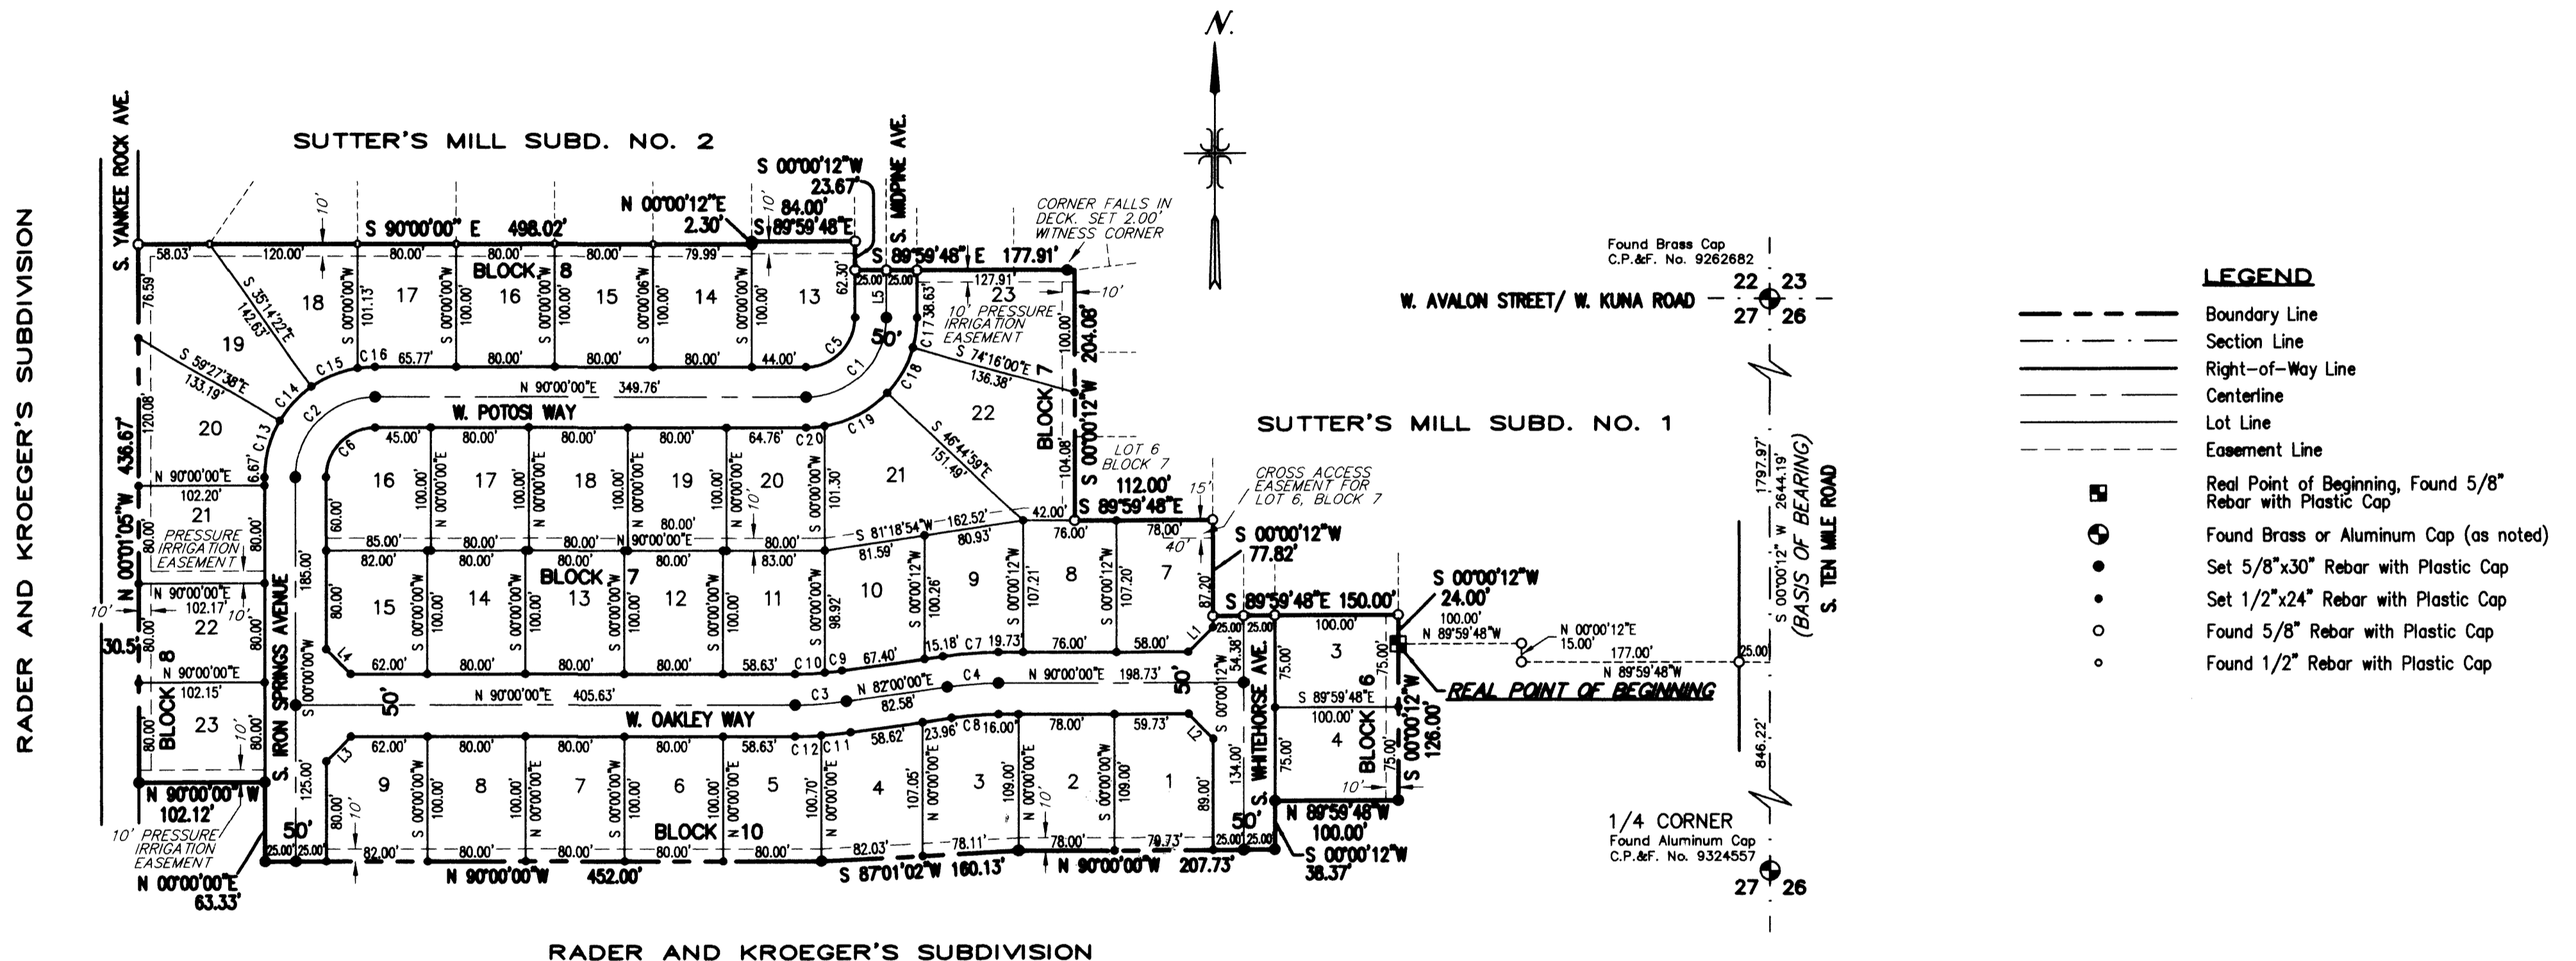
N.

SUTTER'S MILL SUBD. NO. 2

S. YANKEE ROCK AVE.

S. MADRONE AVE.

RADER AND KROEGER'S SUBDIVISION

S 00°00'12"W
23.67'
N 00°00'12"E
2.30'
84.00'
S 89°59'48"E
S 90°00'00" E 498.02'
S 89°59'48" E 177.91'

CORNER FALLS IN DECK. SET 2.00' WITNESS CORNER

58.03' 120.00' 80.00' 80.00' 80.00' 79.99'
BLOCK 8
18 17 16 15 14 13
19
20
21
22
23
S 35°14'22"E 142.63'
S 59°27'38"E 133.19'
101.13' 100.00' 100.00' 100.00' 100.00'
65.77' 80.00' 80.00' 80.00' 44.00'
C1 C2 C5 C13 C14 C15 C16 C17 C18 C19 C20 C6
62.30' 25.00' 25.00' L5 50'
127.91' 23 138.63'
10' PRESSURE IRRIGATION EASEMENT
S 74°16'00"E 136.38'
100.00'
204.08'
S 00°00'12"W
BLOCK 7
22
104.08'
LOT 6 BLOCK 7
N 90°00'00"E 349.76'
W. POTOSI WAY
45.00' 80.00' 80.00' 80.00' 64.76'
16 17 18 19 20 21
S 46°44'59"E 151.49'
101.30'
60.00'
85.00' 80.00' 80.00' 80.00' 80.00'
N 90°00'00"E
S 81°18'54"W 162.52'
42.00' 112.00'
S 89°59'48"E
15'
CROSS ACCESS EASEMENT FOR LOT 6, BLOCK 7
S 00°00'12"W
77.82'
40'
87.20'
76.00' 78.00'
81.59' 80.93'
82.00' 80.00' 80.00' 80.00' 83.00'
BLOCK 7
15 14 13 12 11 10 9 8 7
98.92' 100.26' 107.21' 107.20'
62.00' 80.00' 80.00' 80.00' 58.63' 67.40' 15.18' 19.73' 76.00' 58.00'
C10 C9 C7 L4 L1
S 89°59'48"E 150.00'
S 00°00'12"W
24.00'
N 90°00'00"E 102.20'
N 00°01'05"W 436.67'
120.08'
6.67'
80.00'
PRESSURE IRRIGATION EASEMENT
N 90°00'00"E 102.17'
10'
30.5'
22
N 90°00'00"E 102.15'
BLOCK 8
23
N 90°00'00" W 102.12'
10' PRESSURE IRRIGATION EASEMENT
N 00°00'00"E 63.33'
S. IRON SPRINGS AVENUE
185.00'
125.00'
S 00°00'00"W
50'
N 90°00'00"E 405.63'
W. OAKLEY WAY
C3 N 82°00'00"E 82.58'
C4
N 90°00'00"E 198.73'
50'
S. WHITEHORSE AVE.
54.38'
134.00'
25.00'
L3 L2
62.00' 80.00' 80.00' 80.00' 58.63' C12 C11 58.62' 23.96' C8 16.00' 78.00' 59.73'
9 8 7 6 5 4 3 2 1
BLOCK 10
100.70' 107.05' 109.00' 109.00' 89.00'
82.00' 80.00' 80.00' 80.00' 80.00' 82.03' 78.11' 78.00' 79.73'
25.00' 25.00'
N 90°00'00"W 452.00'
S 87°01'02"W 160.13'
N 90°00'00"W 207.73'
S 00°00'12"W
38.37'
100.00'
3
S 89°59'48"E
100.00'
4
BLOCK 6
75.00'
S 00°00'12"W
126.00'
N 89°59'48"W
100.00'
REAL POINT OF BEGINNING
100.00'
N 89°59'48"W
N 00°00'12"E
15.00'
177.00'
N 89°59'48"W
25.00

SUTTER'S MILL SUBD. NO. 1

Found Brass Cap
C.P.&F. No. 9262682
22 23
27 26
W. AVALON STREET/ W. KUNA ROAD
1797.97'
2644.19'
S 00°00'12" W
(BASIS OF BEARING)
S. TEN MILE ROAD
846.22'
1/4 CORNER
Found Aluminum Cap
C.P.&F. No. 9324557
27 26

LEGEND
Boundary Line
Section Line
Right-of-Way Line
Centerline
Lot Line
Easement Line
Real Point of Beginning, Found 5/8" Rebar with Plastic Cap
Found Brass or Aluminum Cap (as noted)
Set 5/8"x30" Rebar with Plastic Cap
Set 1/2"x24" Rebar with Plastic Cap
Found 5/8" Rebar with Plastic Cap
Found 1/2" Rebar with Plastic Cap

RADER AND KROEGER'S SUBDIVISION